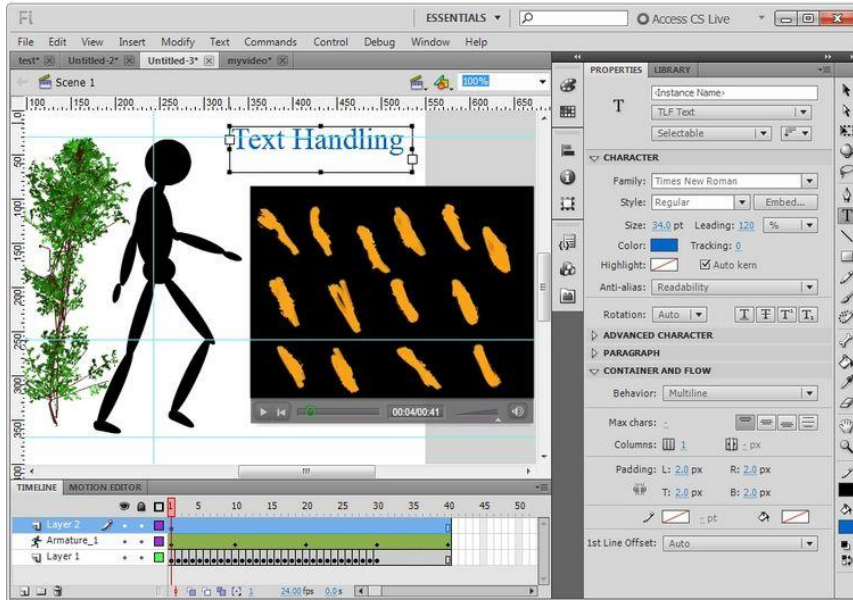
Fl

ESSENTIALS ▾

Access CS Live

File Edit View Insert Modify Text Commands Control Debug Window Help

test* Untitled-2* Untitled-3* myvideo*

Scene 1

100%

100 150 200 250 300 350 400 450 500 550 600 650

50 100 150 200 250 300 350

Text Handling

00:04/00:41

PROPERTIES LIBRARY

T

<Instance Name>

TLF Text

Selectable

CHARACTER

Family: Times New Roman

Style: Regular Embed...

Size: 34.0 pt Leading: 120 %

Color: Tracking: 0

Highlight: Auto kern

Anti-alias: Readability

Rotation: Auto

ADVANCED CHARACTER

PARAGRAPH

CONTAINER AND FLOW

Behavior: Multiline

Max chars:

Columns: 1 px

Padding: L: 2.0 px R: 2.0 px

T: 2.0 px B: 2.0 px

pt

1st Line Offset: Auto

TIMELINE MOTION EDITOR

Layer 2

Armature_1

Layer 1

1 5 10 15 20 25 30 35 40 45 50

1 24.00 fps 0.0 s